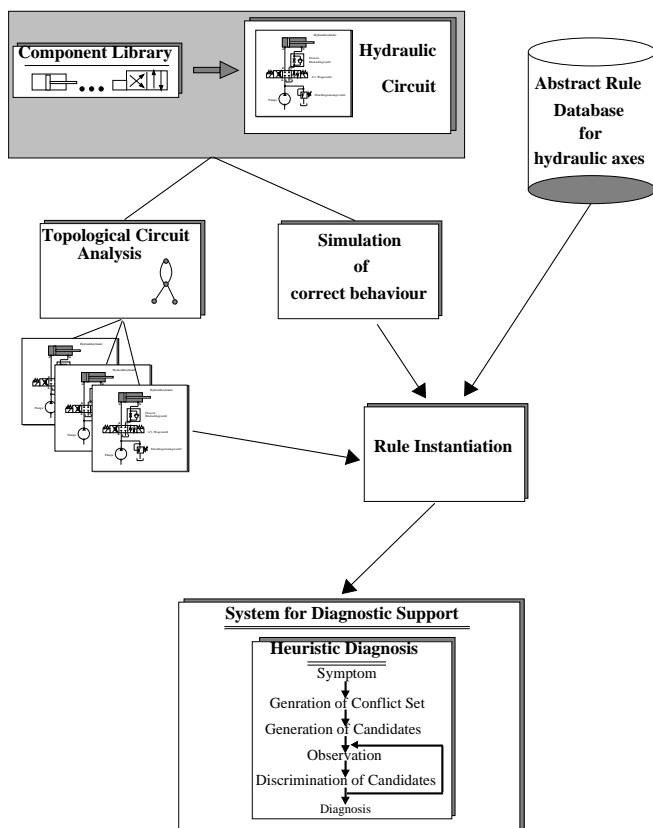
Component Library

Hydraulic Circuit

Abstract Rule Database for hydraulic axes

Topological Circuit Analysis

Simulation of correct behaviour

Rule Instantiation

System for Diagnostic Support

Heuristic Diagnosis

Symptom

Genration of Conflict Set

Generation of Candidates

Observation

Discrimination of Candidates

Diagnosis